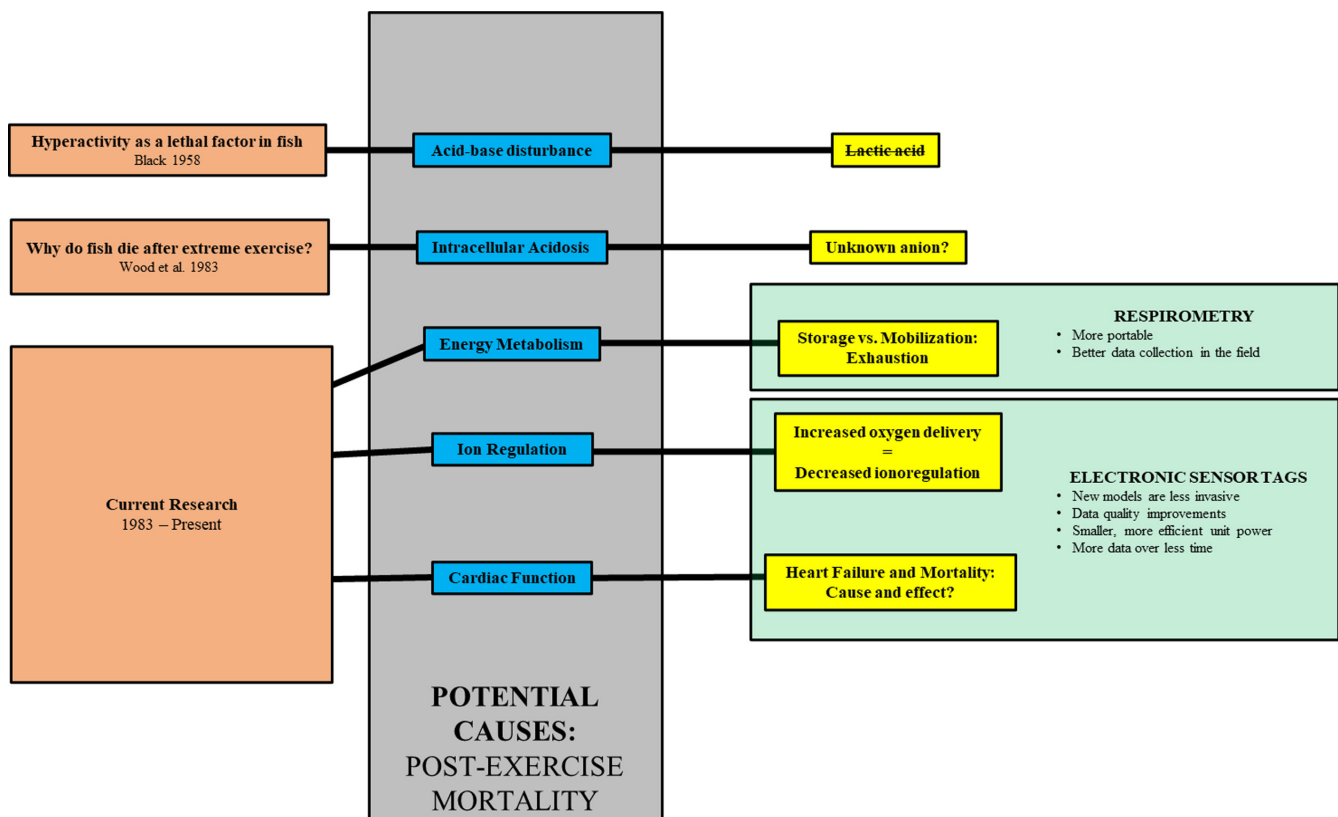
Hyperactivity as a lethal factor in fish
Black 1958

Acid-base disturbance

~~Lactic acid~~

Why do fish die after extreme exercise?
Wood et al. 1983

Intracellular Acidosis

Unknown anion?

Energy Metabolism

Storage vs. Mobilization: Exhaustion

RESPIROMETRY
• More portable
• Better data collection in the field

Current Research
1983 – Present

Ion Regulation

Increased oxygen delivery
=
Decreased ionoregulation

ELECTRONIC SENSOR TAGS
• New models are less invasive
• Data quality improvements
• Smaller, more efficient unit power
• More data over less time

Cardiac Function

Heart Failure and Mortality: Cause and effect?

POTENTIAL CAUSES:
POST-EXERCISE MORTALITY